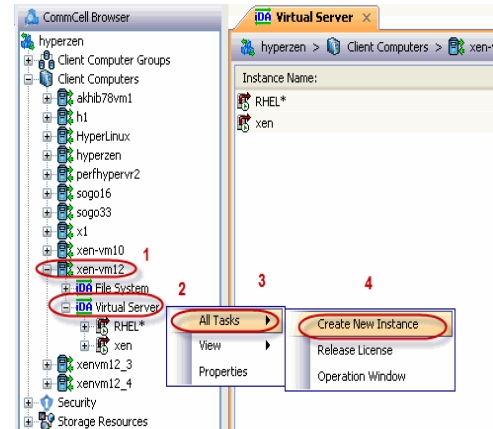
CommCell Browser
hyperzen
Client Computer Groups
Client Computers
akhib78vm1
h1
HyperLinux
hyperzen
perfhypervr2
sogo16
sogo33
x1
xen-vm10
xen-vm12
iDA File System
iDA Virtual Server
RHEL*
xen
xenvm12_3
xenvm12_4
Security
Storage Resources

iDA Virtual Server
hyperzen > Client Computers > xen-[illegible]
Instance Name:
RHEL*
xen

1
2
3
4

All Tasks
View
Properties

Create New Instance
Release License
Operation Window